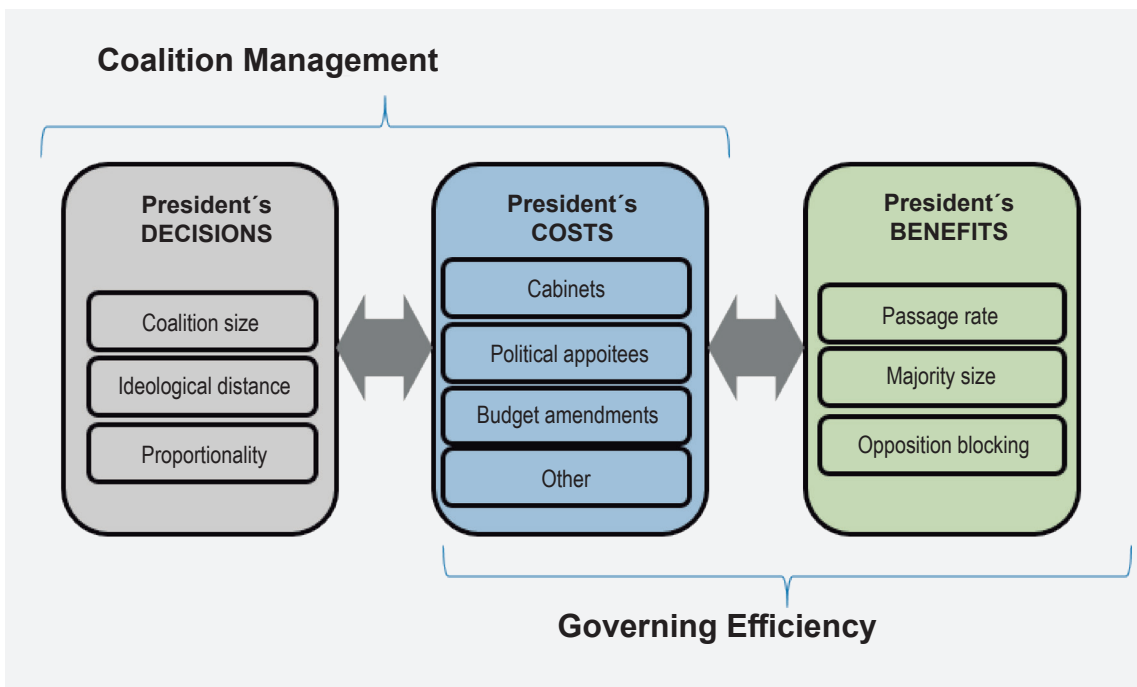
Coalition Management

President´s DECISIONS

Coalition size

Ideological distance

Proportionality

President´s COSTS

Cabinets

Political appoitees

Budget amendments

Other

President´s BENEFITS

Passage rate

Majority size

Opposition blocking

Governing Efficiency